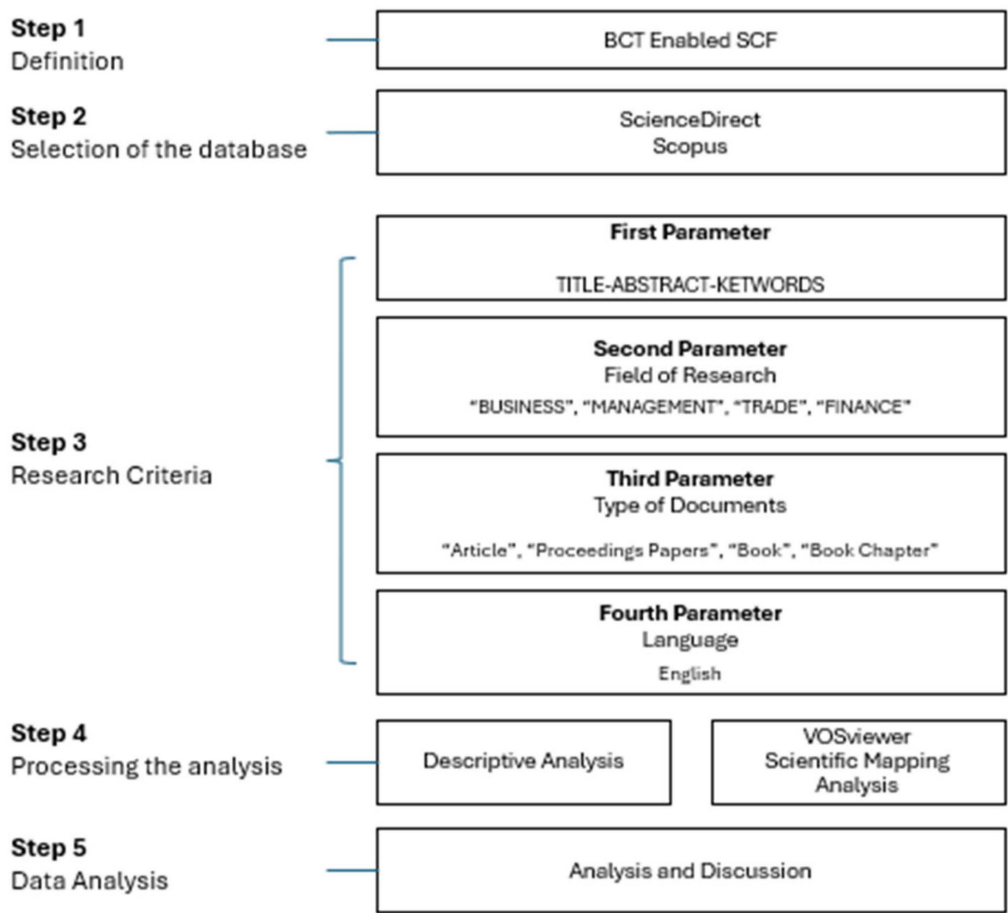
Step 1
Definition

BCT Enabled SCF

Step 2
Selection of the database

ScienceDirect
Scopus

Step 3
Research Criteria

First Parameter

TITLE-ABSTRACT-KETWORDS

Second Parameter
Field of Research
"BUSINESS", "MANAGEMENT", "TRADE", "FINANCE"

Third Parameter
Type of Documents
"Article", "Proceedings Papers", "Book", "Book Chapter"

Fourth Parameter
Language
English

Step 4
Processing the analysis

Descriptive Analysis

VOSviewer
Scientific Mapping
Analysis

Step 5
Data Analysis

Analysis and Discussion